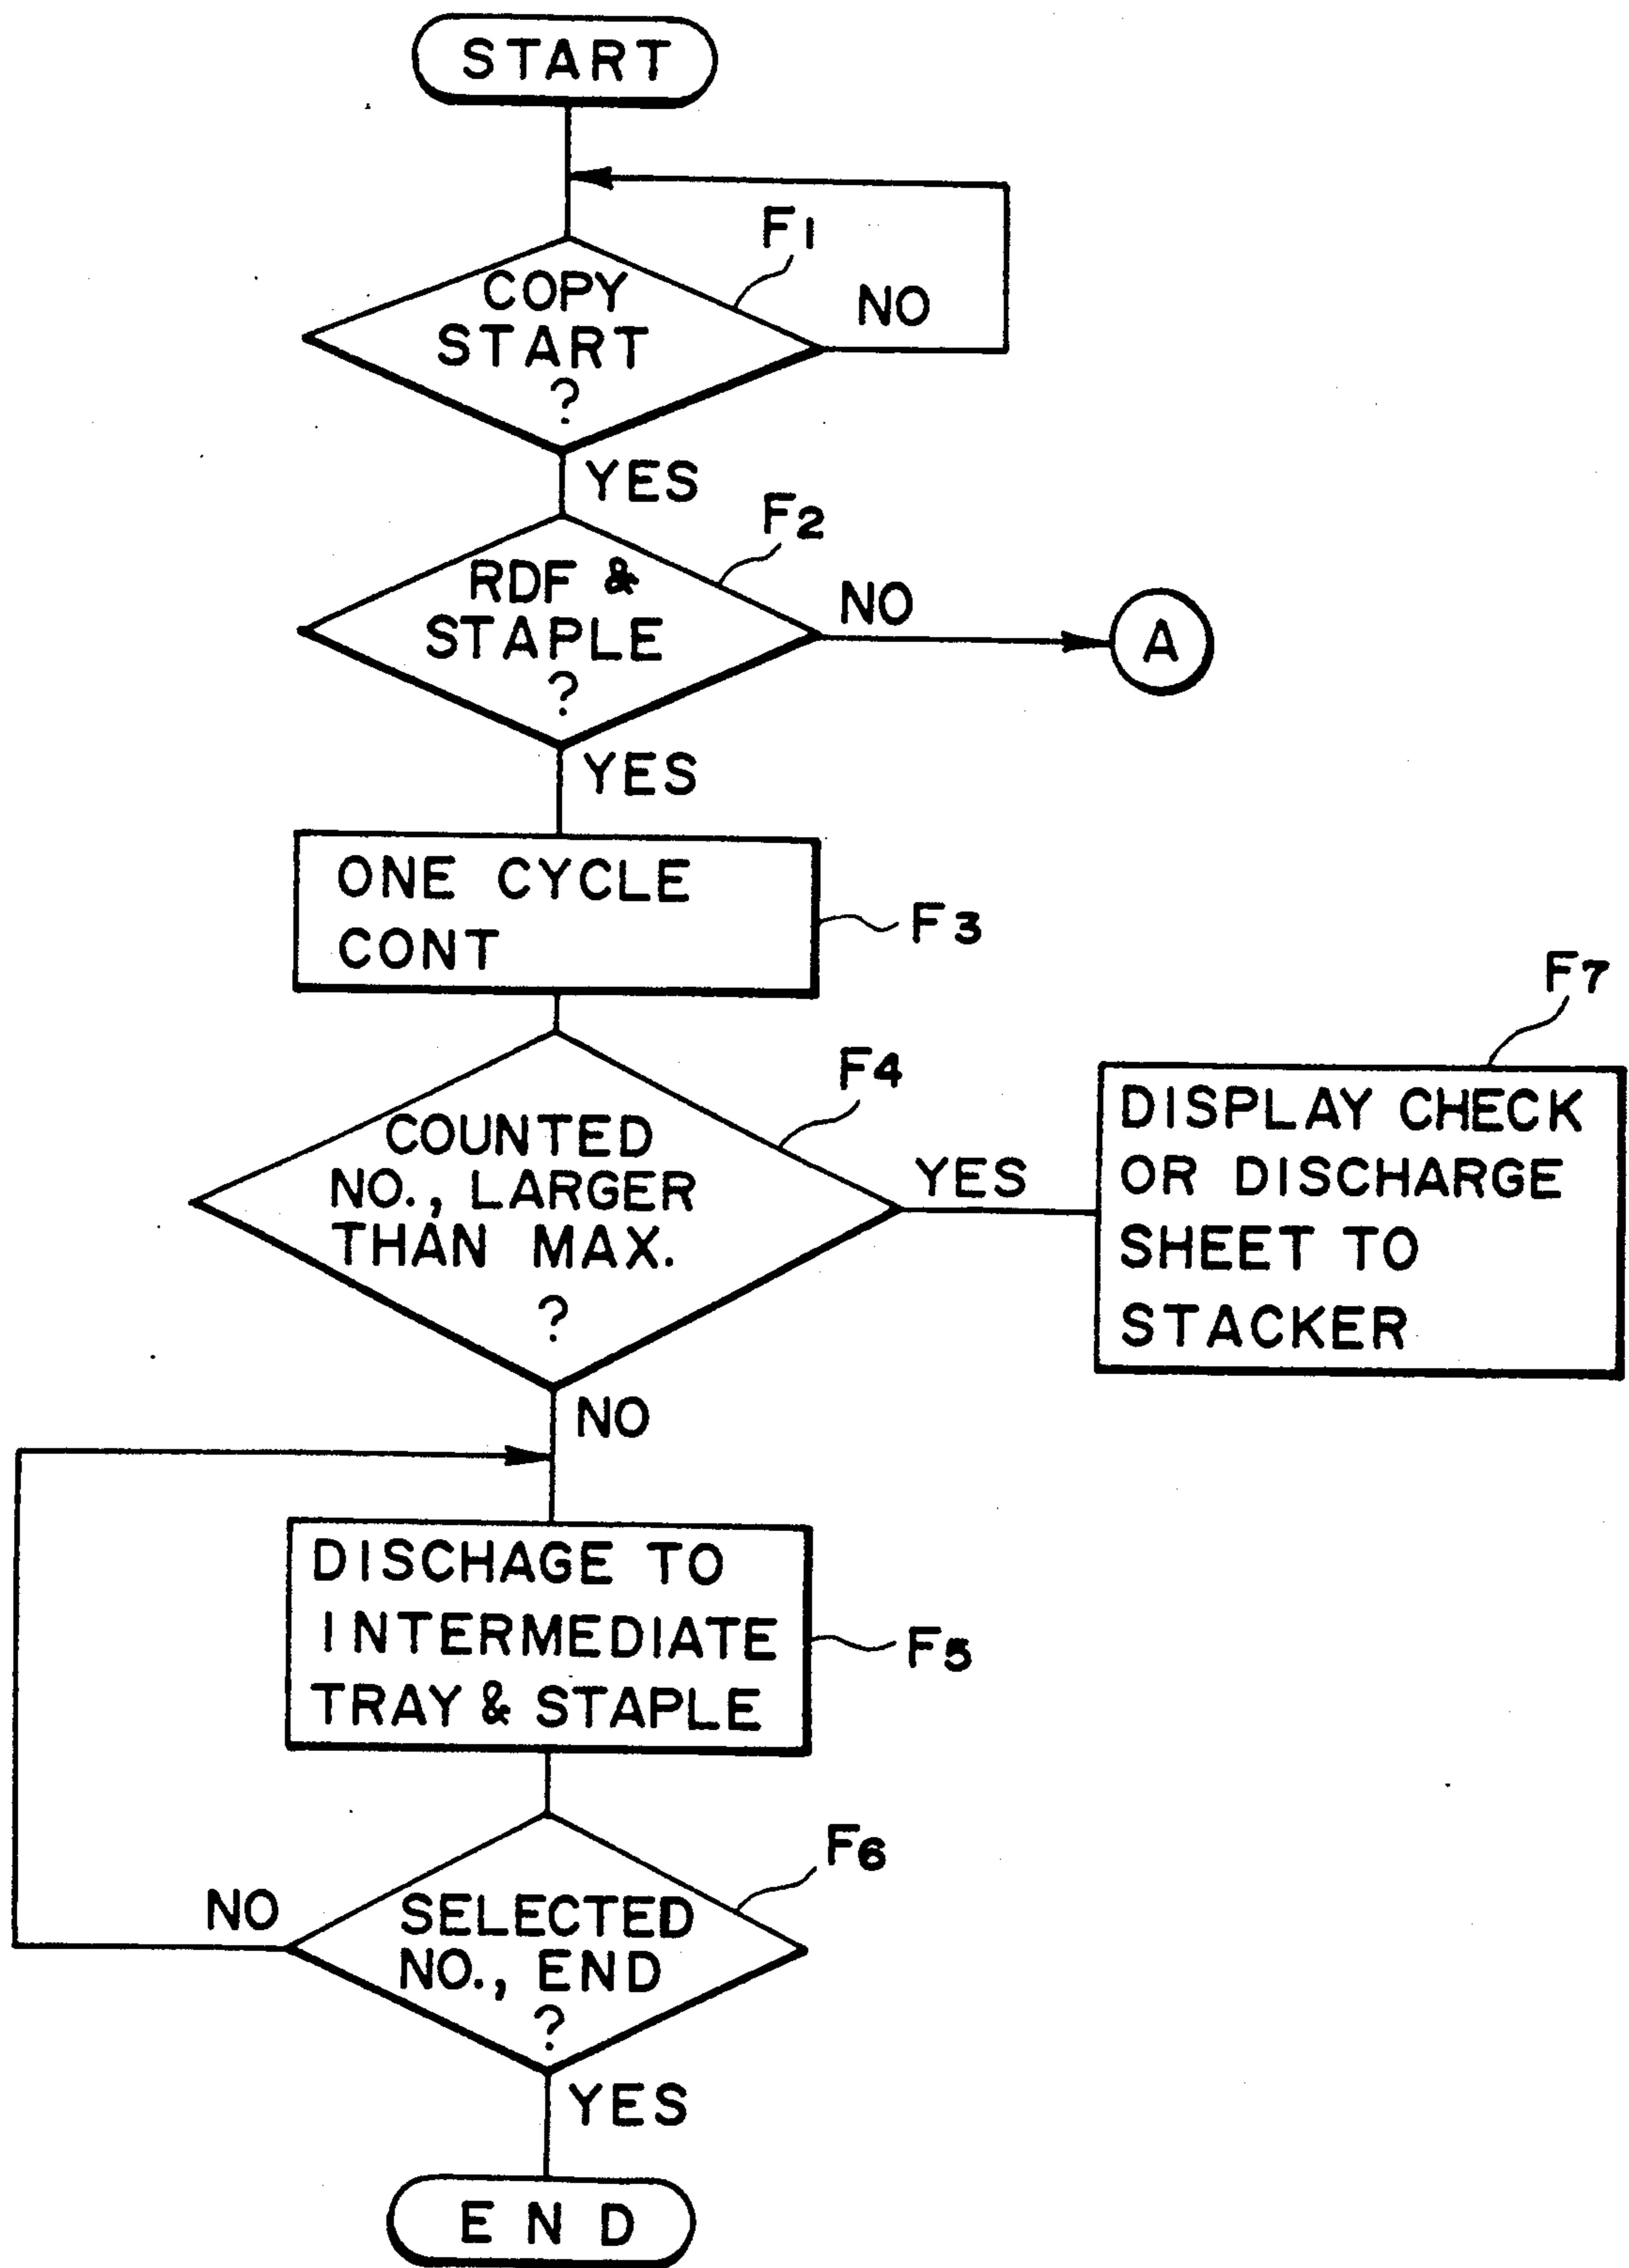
START

$F_1$

COPY START ?

NO

YES

$F_2$

RDF & STAPLE ?

NO

A

YES

ONE CYCLE CONT

$F_3$

$F_7$

$F_4$

COUNTED NO., LARGER THAN MAX. ?

YES

DISPLAY CHECK OR DISCHARGE SHEET TO STACKER

NO

DISCHAGE TO INTERMEDIATE TRAY & STAPLE

$F_5$

$F_6$

NO

SELECTED NO., END ?

YES

END